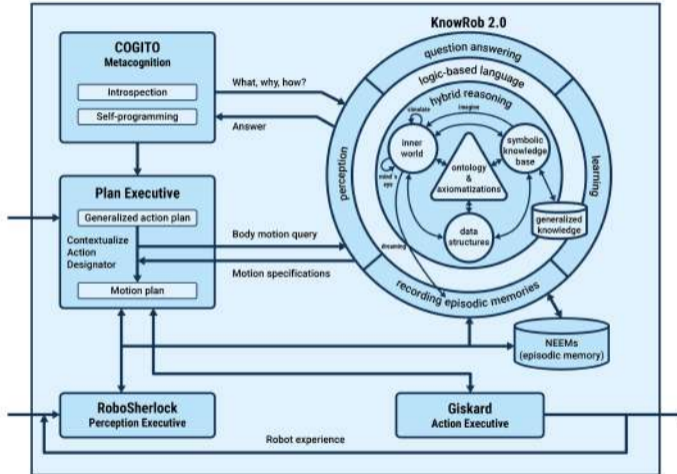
KnowRob 2.0

COGITO
Metacognition
Introspection
Self-programming

What, why, how?
Answer

question answering
logic-based language
hybrid reasoning
perception
learning
simulate
imagine
inner world
mind's eye
symbolic knowledge base
ontology & axiomatizations
data structures
generalized knowledge
dreaming
recording episodic memories

Plan Executive
Generalized action plan
Contextualize Action Designator
Motion plan

Body motion query
Motion specifications

NEEMs (episodic memory)

RoboSherlock
Perception Executive

Giskard
Action Executive

Robot experience